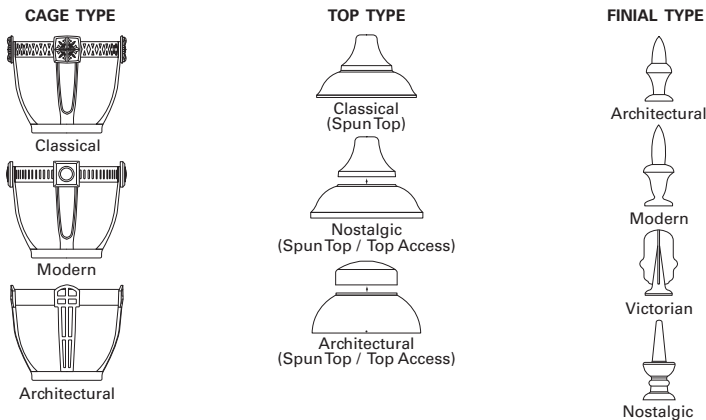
CAGE TYPE

Classical

Modern

Architectural

TOP TYPE

Classical
(Spun Top)

Nostalgic
(Spun Top / Top Access)

Architectural
(Spun Top / Top Access)

FINIAL TYPE

Architectural

Modern

Victorian

Nostalgic